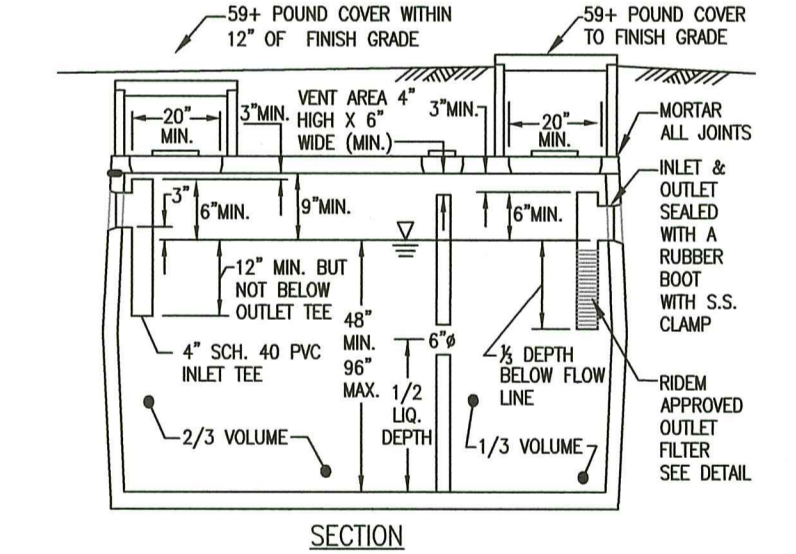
59+ POUND COVER WITHIN 12" OF FINISH GRADE

59+ POUND COVER TO FINISH GRADE

20" MIN.

3"MIN.

VENT AREA 4" HIGH X 6" WIDE (MIN.)

3"MIN.

20" MIN.

MORTAR ALL JOINTS

INLET & OUTLET SEALED WITH A RUBBER BOOT WITH S.S. CLAMP

3"

6"MIN.

9"MIN.

6"MIN.

12" MIN. BUT NOT BELOW OUTLET TEE

48" MIN. 96" MAX.

6"ø

1/2 LIQ. DEPTH

⅓ DEPTH BELOW FLOW LINE

4" SCH. 40 PVC INLET TEE

RIDEM APPROVED OUTLET FILTER SEE DETAIL

2/3 VOLUME

1/3 VOLUME

SECTION